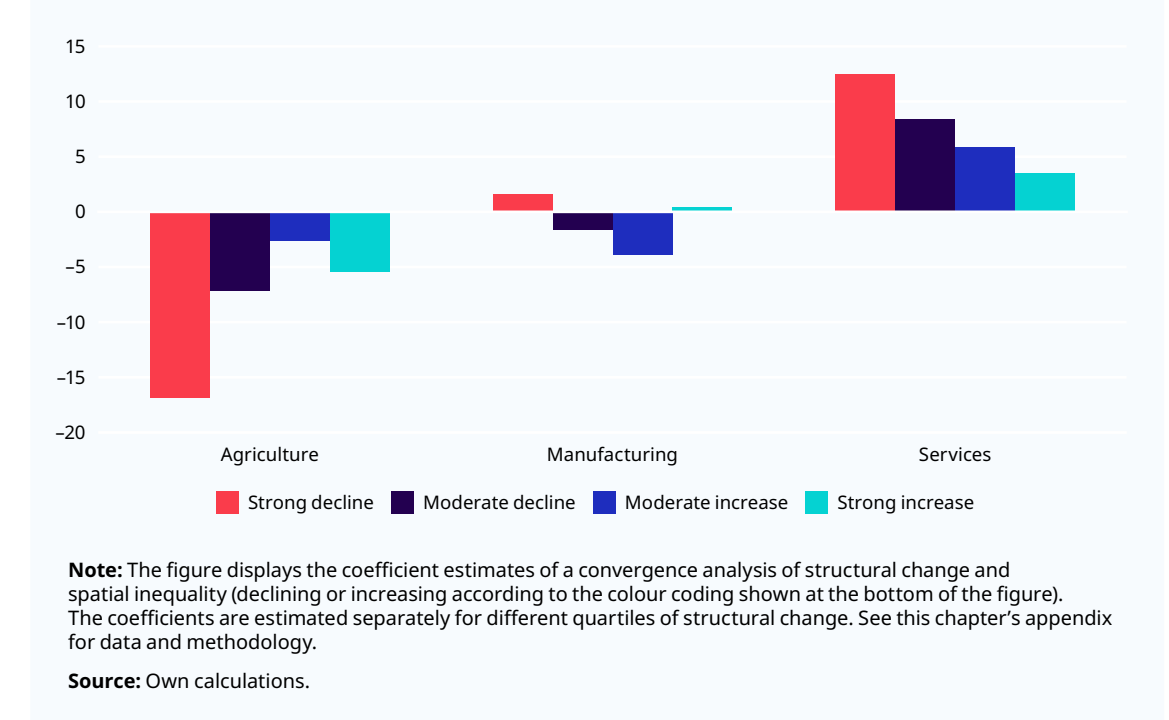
15
10
5
0
–5
–10
–15
–20

Agriculture
Manufacturing
Services

Strong decline
Moderate decline
Moderate increase
Strong increase

**Note:** The figure displays the coefficient estimates of a convergence analysis of structural change and spatial inequality (declining or increasing according to the colour coding shown at the bottom of the figure). The coefficients are estimated separately for different quartiles of structural change. See this chapter’s appendix for data and methodology.

**Source:** Own calculations.